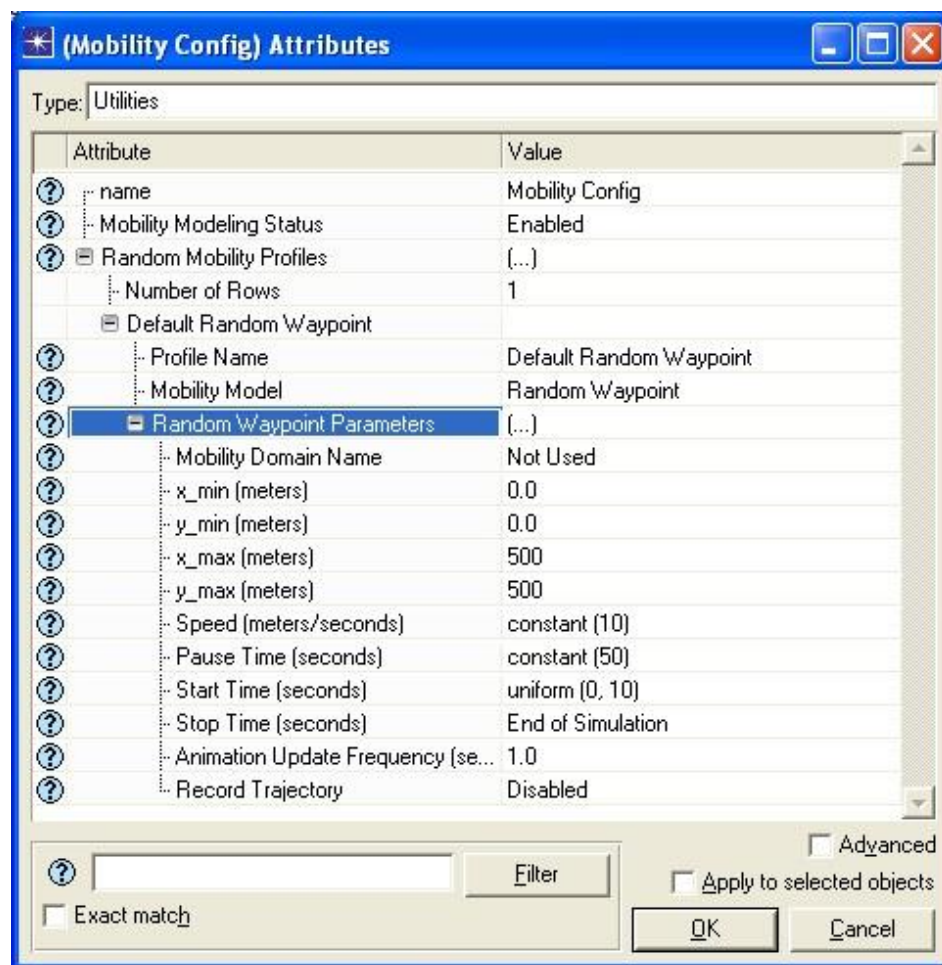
(Mobility Config) Attributes

Type: Utilities

| Attribute | Value |
|---|---|
| name | Mobility Config |
| Mobility Modeling Status | Enabled |
| Random Mobility Profiles | (...) |
| Number of Rows | 1 |
| Default Random Waypoint | |
| Profile Name | Default Random Waypoint |
| Mobility Model | Random Waypoint |
| Random Waypoint Parameters | (...) |
| Mobility Domain Name | Not Used |
| x_min (meters) | 0.0 |
| y_min (meters) | 0.0 |
| x_max (meters) | 500 |
| y_max (meters) | 500 |
| Speed (meters/seconds) | constant (10) |
| Pause Time (seconds) | constant (50) |
| Start Time (seconds) | uniform (0, 10) |
| Stop Time (seconds) | End of Simulation |
| Animation Update Frequency (se... | 1.0 |
| Record Trajectory | Disabled |

Filter
Exact match
Advanced
Apply to selected objects
OK
Cancel